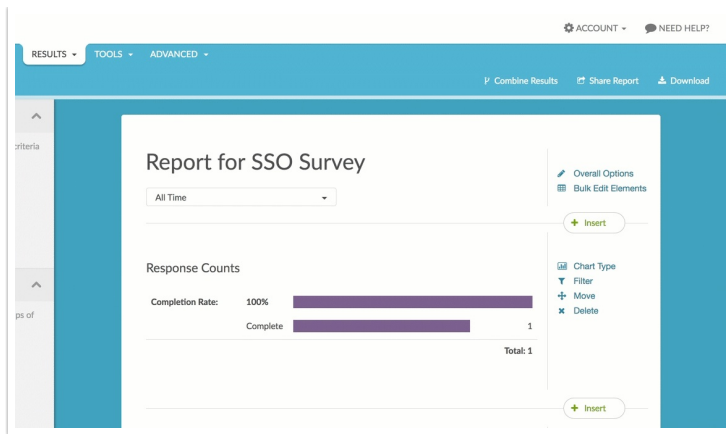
ACCOUNT ▾ NEED HELP?

RESULTS ▾ TOOLS ▾ ADVANCED ▾

Combine Results Share Report Download

riteria

ps of

Report for SSO Survey

All Time

Overall Options
Bulk Edit Elements

+ Insert

Response Counts

| Completion Rate: | 100% | |
|---|---|---|
| | Complete | 1 |
| | | Total: 1 |

Chart Type
Filter
Move
Delete

+ Insert